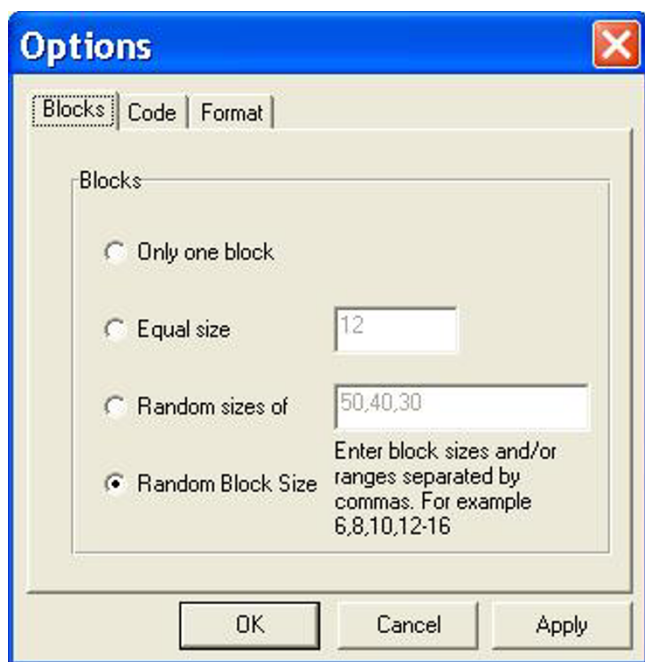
Options

Blocks | Code | Format

Blocks

Only one block

Equal size 12

Random sizes of 50,40,30

Random Block Size

Enter block sizes and/or ranges separated by commas. For example 6,8,10,12-16

OK Cancel Apply